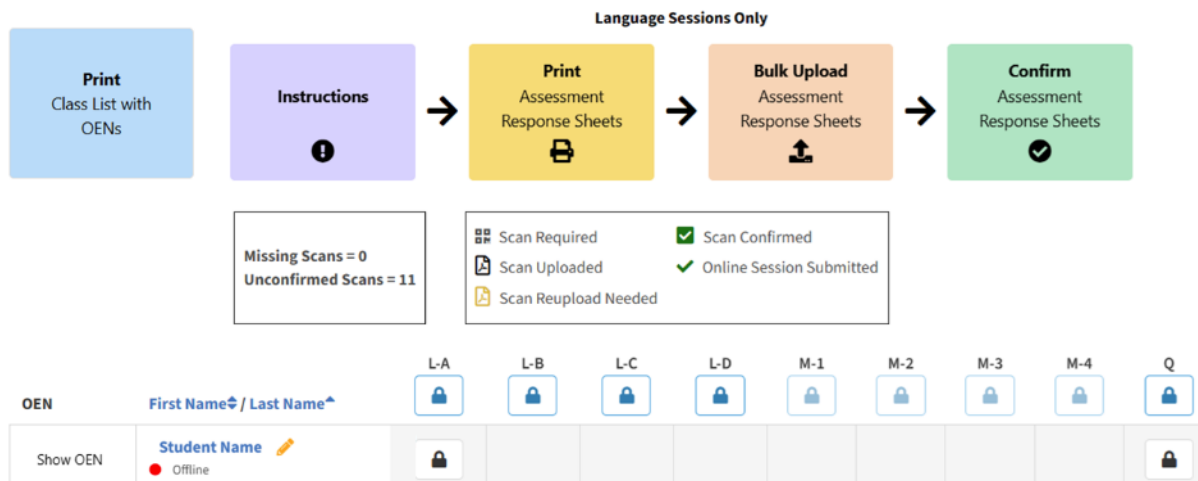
Language Sessions Only

**Print**
Class List with OENs

**Instructions**

**Print**
Assessment Response Sheets

**Bulk Upload**
Assessment Response Sheets

**Confirm**
Assessment Response Sheets

Missing Scans = 0
Unconfirmed Scans = 11

Scan Required
Scan Uploaded
Scan Reupload Needed
Scan Confirmed
Online Session Submitted

| OEN | First Name / Last Name | L-A | L-B | L-C | L-D | M-1 | M-2 | M-3 | M-4 | Q |
|---|---|---|---|---|---|---|---|---|---|---|
| Show OEN | Student Name<br>Offline | | | | | | | | | |